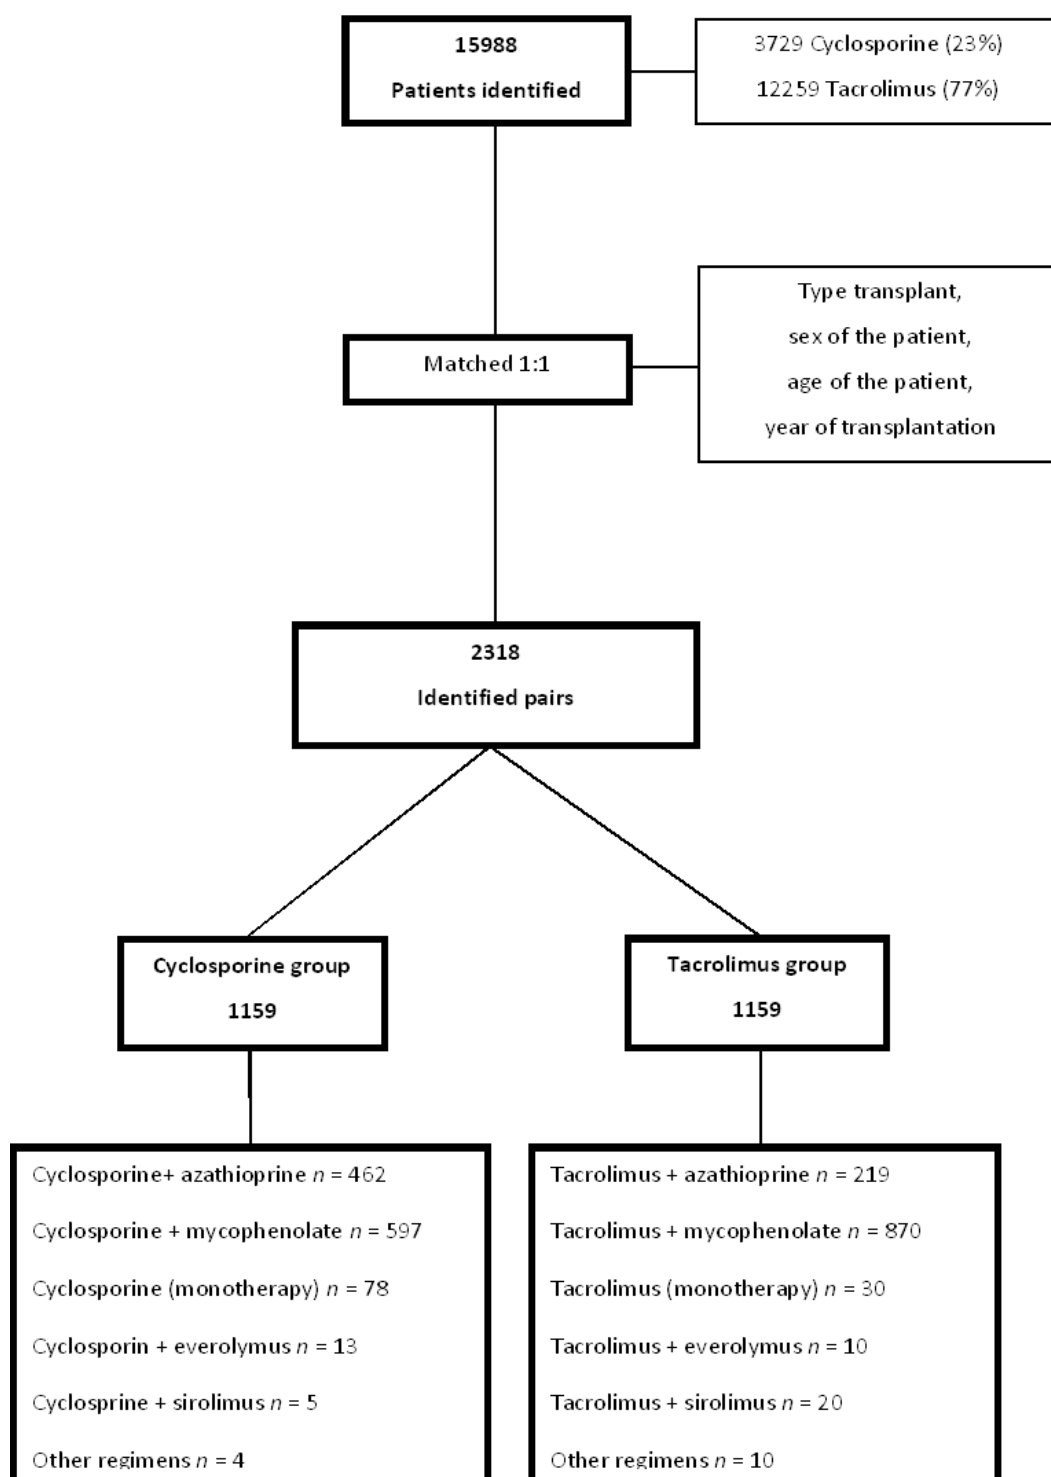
15988
Patients identified

3729 Cyclosporine (23%)
12259 Tacrolimus (77%)

Matched 1:1

Type transplant,
sex of the patient,
age of the patient,
year of transplantation

2318
Identified pairs

Cyclosporine group
1159

Tacrolimus group
1159

Cyclosporine+ azathioprine $n$ = 462
Cyclosporine + mycophenolate $n$ = 597
Cyclosporine (monotherapy) $n$ = 78
Cyclosporin + everolymus $n$ = 13
Cyclosprine + sirolimus $n$ = 5
Other regimens $n$ = 4

Tacrolimus + azathioprine $n$ = 219
Tacrolimus + mycophenolate $n$ = 870
Tacrolimus (monotherapy) $n$ = 30
Tacrolimus + everolymus $n$ = 10
Tacrolimus + sirolimus $n$ = 20
Other regimens $n$ = 10